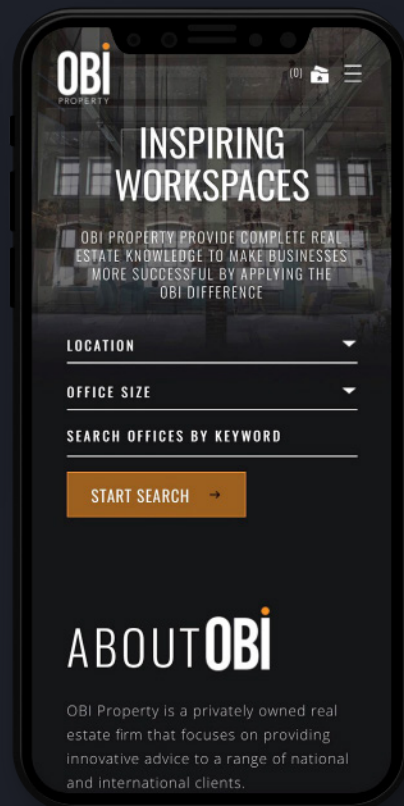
OBi
PROPERTY

(0)

INSPIRING WORKSPACES

OBI PROPERTY PROVIDE COMPLETE REAL ESTATE KNOWLEDGE TO MAKE BUSINESSES MORE SUCCESSFUL BY APPLYING THE OBI DIFFERENCE

LOCATION

OFFICE SIZE

SEARCH OFFICES BY KEYWORD

START SEARCH →

ABOUT OBi

OBI Property is a privately owned real estate firm that focuses on providing innovative advice to a range of national and international clients.